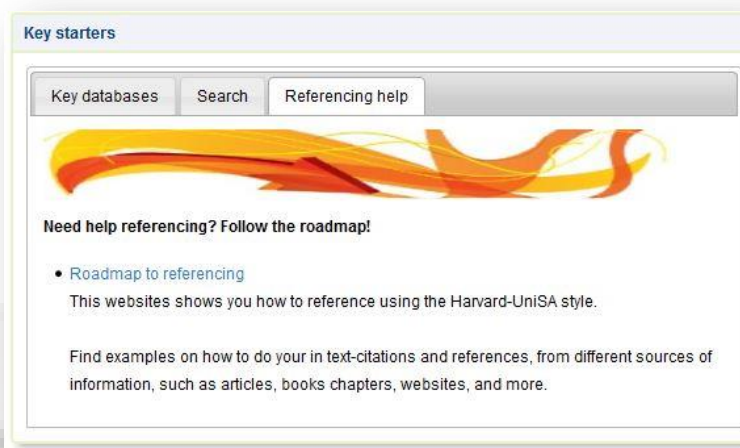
Key starters

Key databases | Search | Referencing help

Need help referencing? Follow the roadmap!

• Roadmap to referencing
This websites shows you how to reference using the Harvard-UniSA style.

Find examples on how to do your in text-citations and references, from different sources of information, such as articles, books chapters, websites, and more.